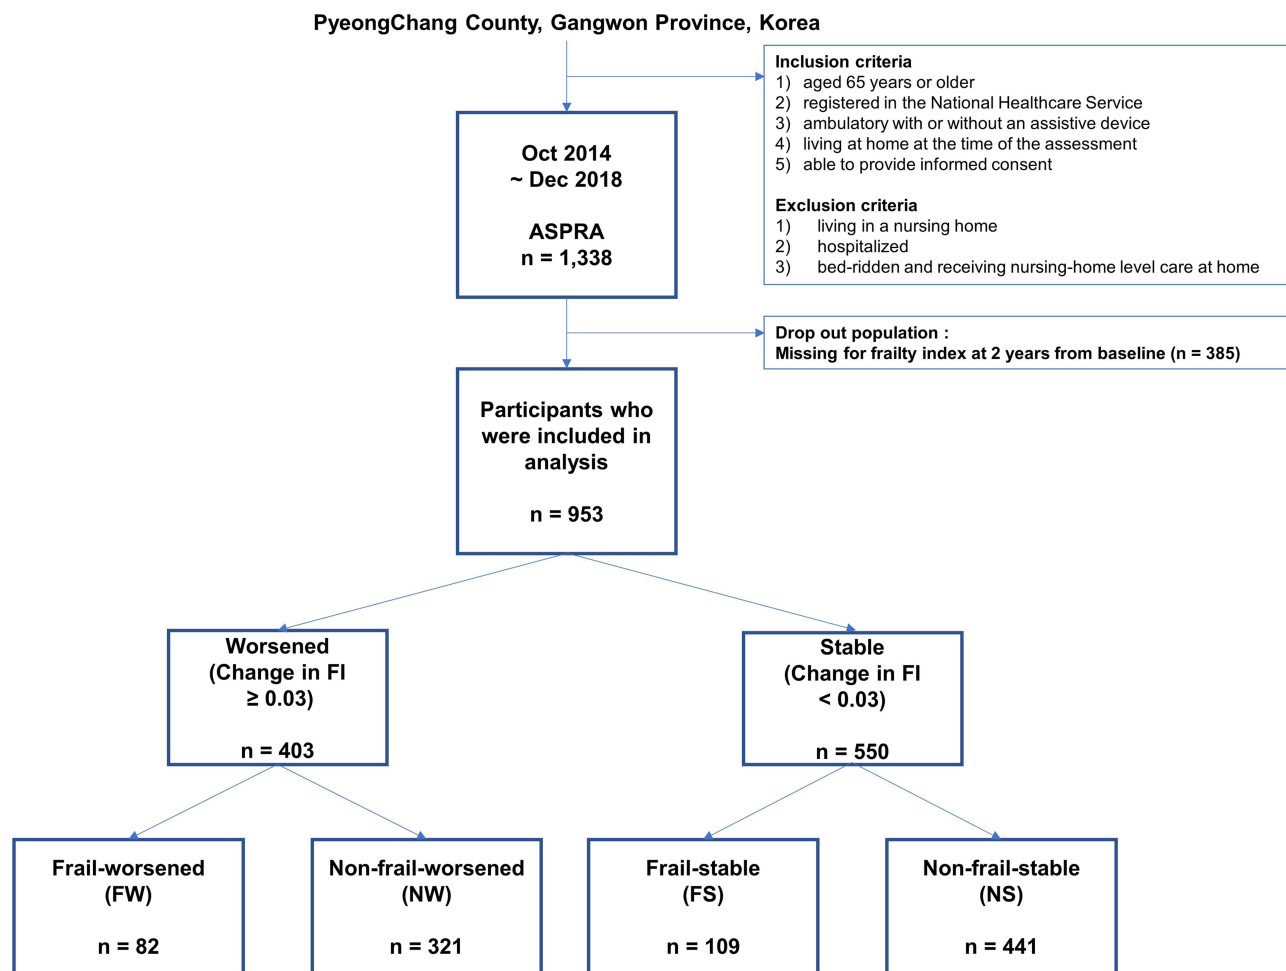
PyeongChang County, Gangwon Province, Korea

Inclusion criteria
1) aged 65 years or older
2) registered in the National Healthcare Service
3) ambulatory with or without an assistive device
4) living at home at the time of the assessment
5) able to provide informed consent

Exclusion criteria
1) living in a nursing home
2) hospitalized
3) bed-ridden and receiving nursing-home level care at home

Oct 2014
~ Dec 2018

ASPRA
n = 1,338

Drop out population :
Missing for frailty index at 2 years from baseline (n = 385)

Participants who were included in analysis

n = 953

Worsened
(Change in FI
$\geq 0.03$)

n = 403

Stable
(Change in FI
$< 0.03$)

n = 550

Frail-worsened
(FW)

n = 82

Non-frail-worsened
(NW)

n = 321

Frail-stable
(FS)

n = 109

Non-frail-stable
(NS)

n = 441